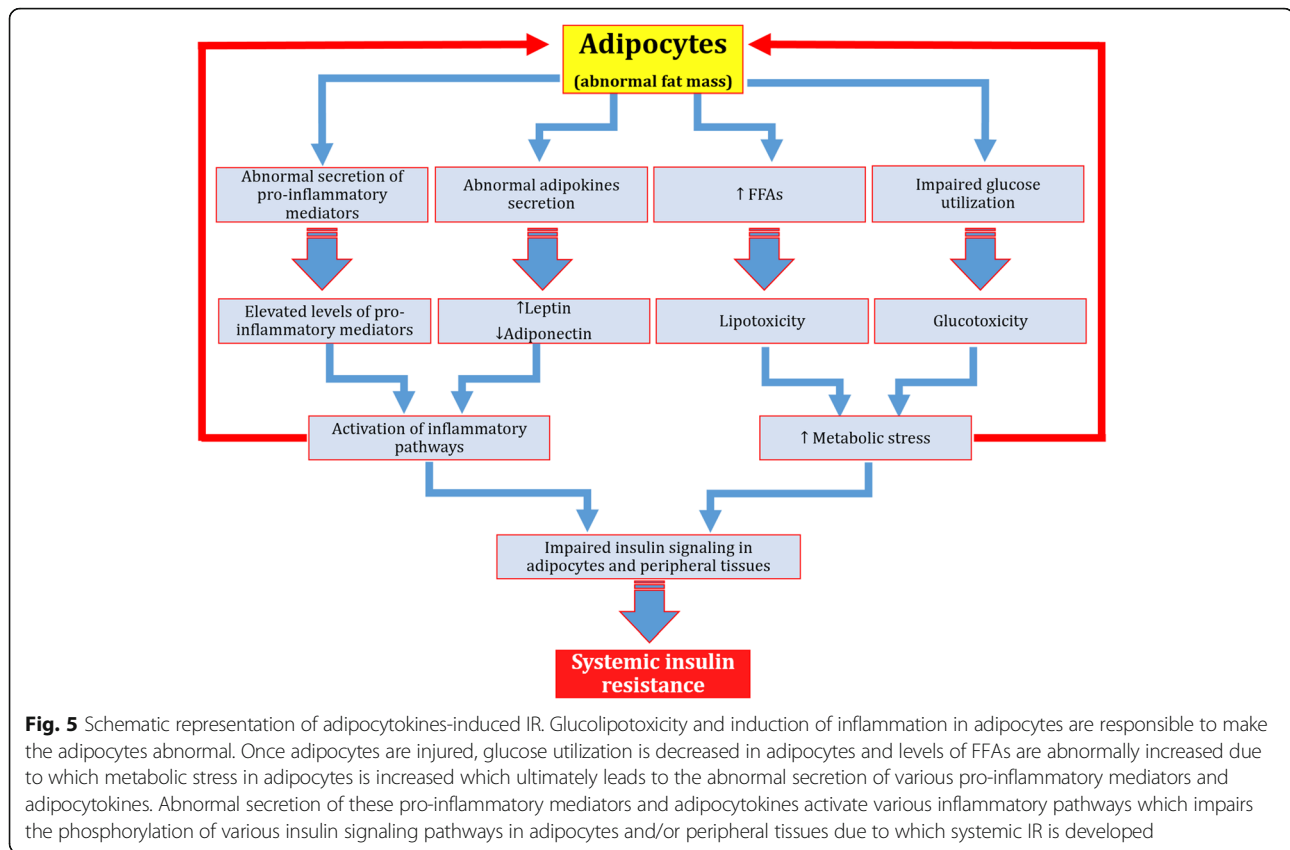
Adipocytes
(abnormal fat mass)

Abnormal secretion of pro-inflammatory mediators

Abnormal adipokines secretion

↑ FFAs

Impaired glucose utilization

Elevated levels of pro-inflammatory mediators

↑Leptin
↓Adiponectin

Lipotoxicity

Glucotoxicity

Activation of inflammatory pathways

↑ Metabolic stress

Impaired insulin signaling in adipocytes and peripheral tissues

Systemic insulin resistance

**Fig. 5** Schematic representation of adipocytokines-induced IR. Glucolipotoxicity and induction of inflammation in adipocytes are responsible to make the adipocytes abnormal. Once adipocytes are injured, glucose utilization is decreased in adipocytes and levels of FFAs are abnormally increased due to which metabolic stress in adipocytes is increased which ultimately leads to the abnormal secretion of various pro-inflammatory mediators and adipocytokines. Abnormal secretion of these pro-inflammatory mediators and adipocytokines activate various inflammatory pathways which impairs the phosphorylation of various insulin signaling pathways in adipocytes and/or peripheral tissues due to which systemic IR is developed